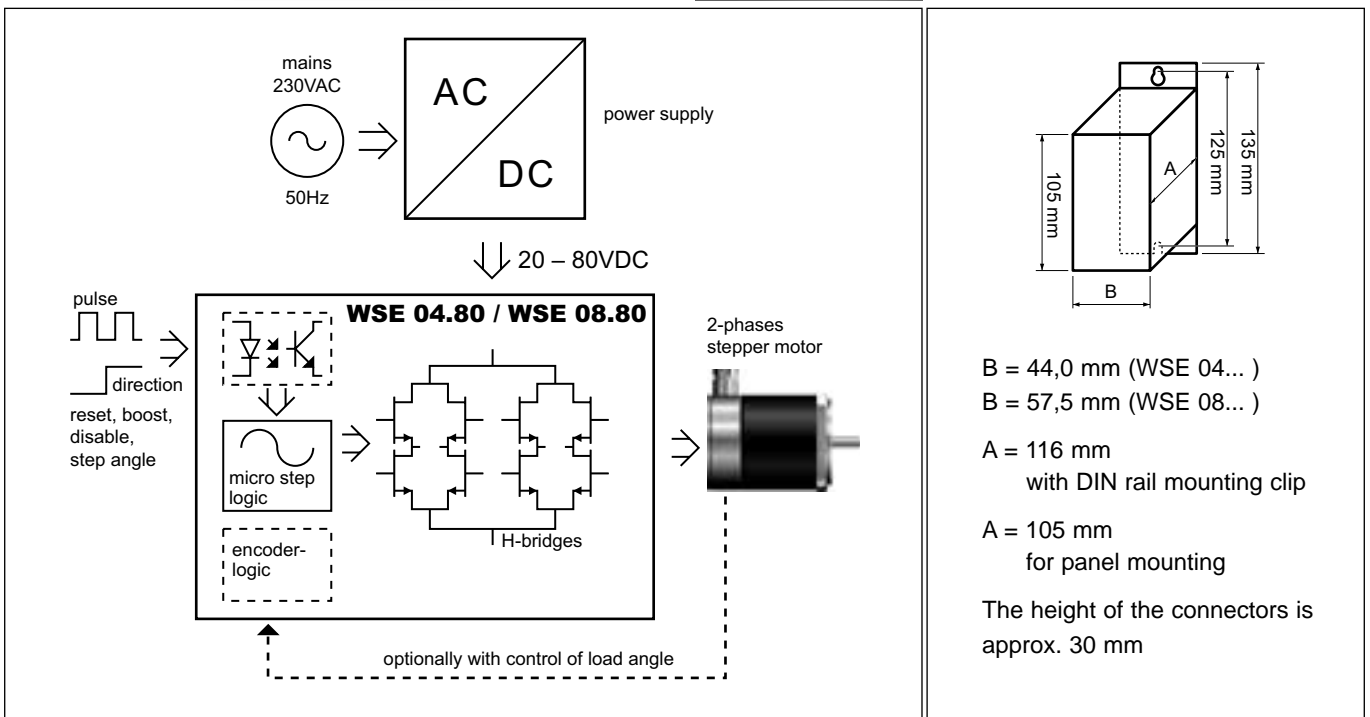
mains
230VAC

50Hz

AC

DC

power supply

20 – 80VDC

pulse

direction

reset, boost, disable, step angle

WSE 04.80 / WSE 08.80

micro step logic

encoder-logic

H-bridges

2-phases stepper motor

optionally with control of load angle

105 mm

125 mm

135 mm

A

B

B = 44,0 mm (WSE 04... )
B = 57,5 mm (WSE 08... )

A = 116 mm
with DIN rail mounting clip

A = 105 mm
for panel mounting

The height of the connectors is approx. 30 mm